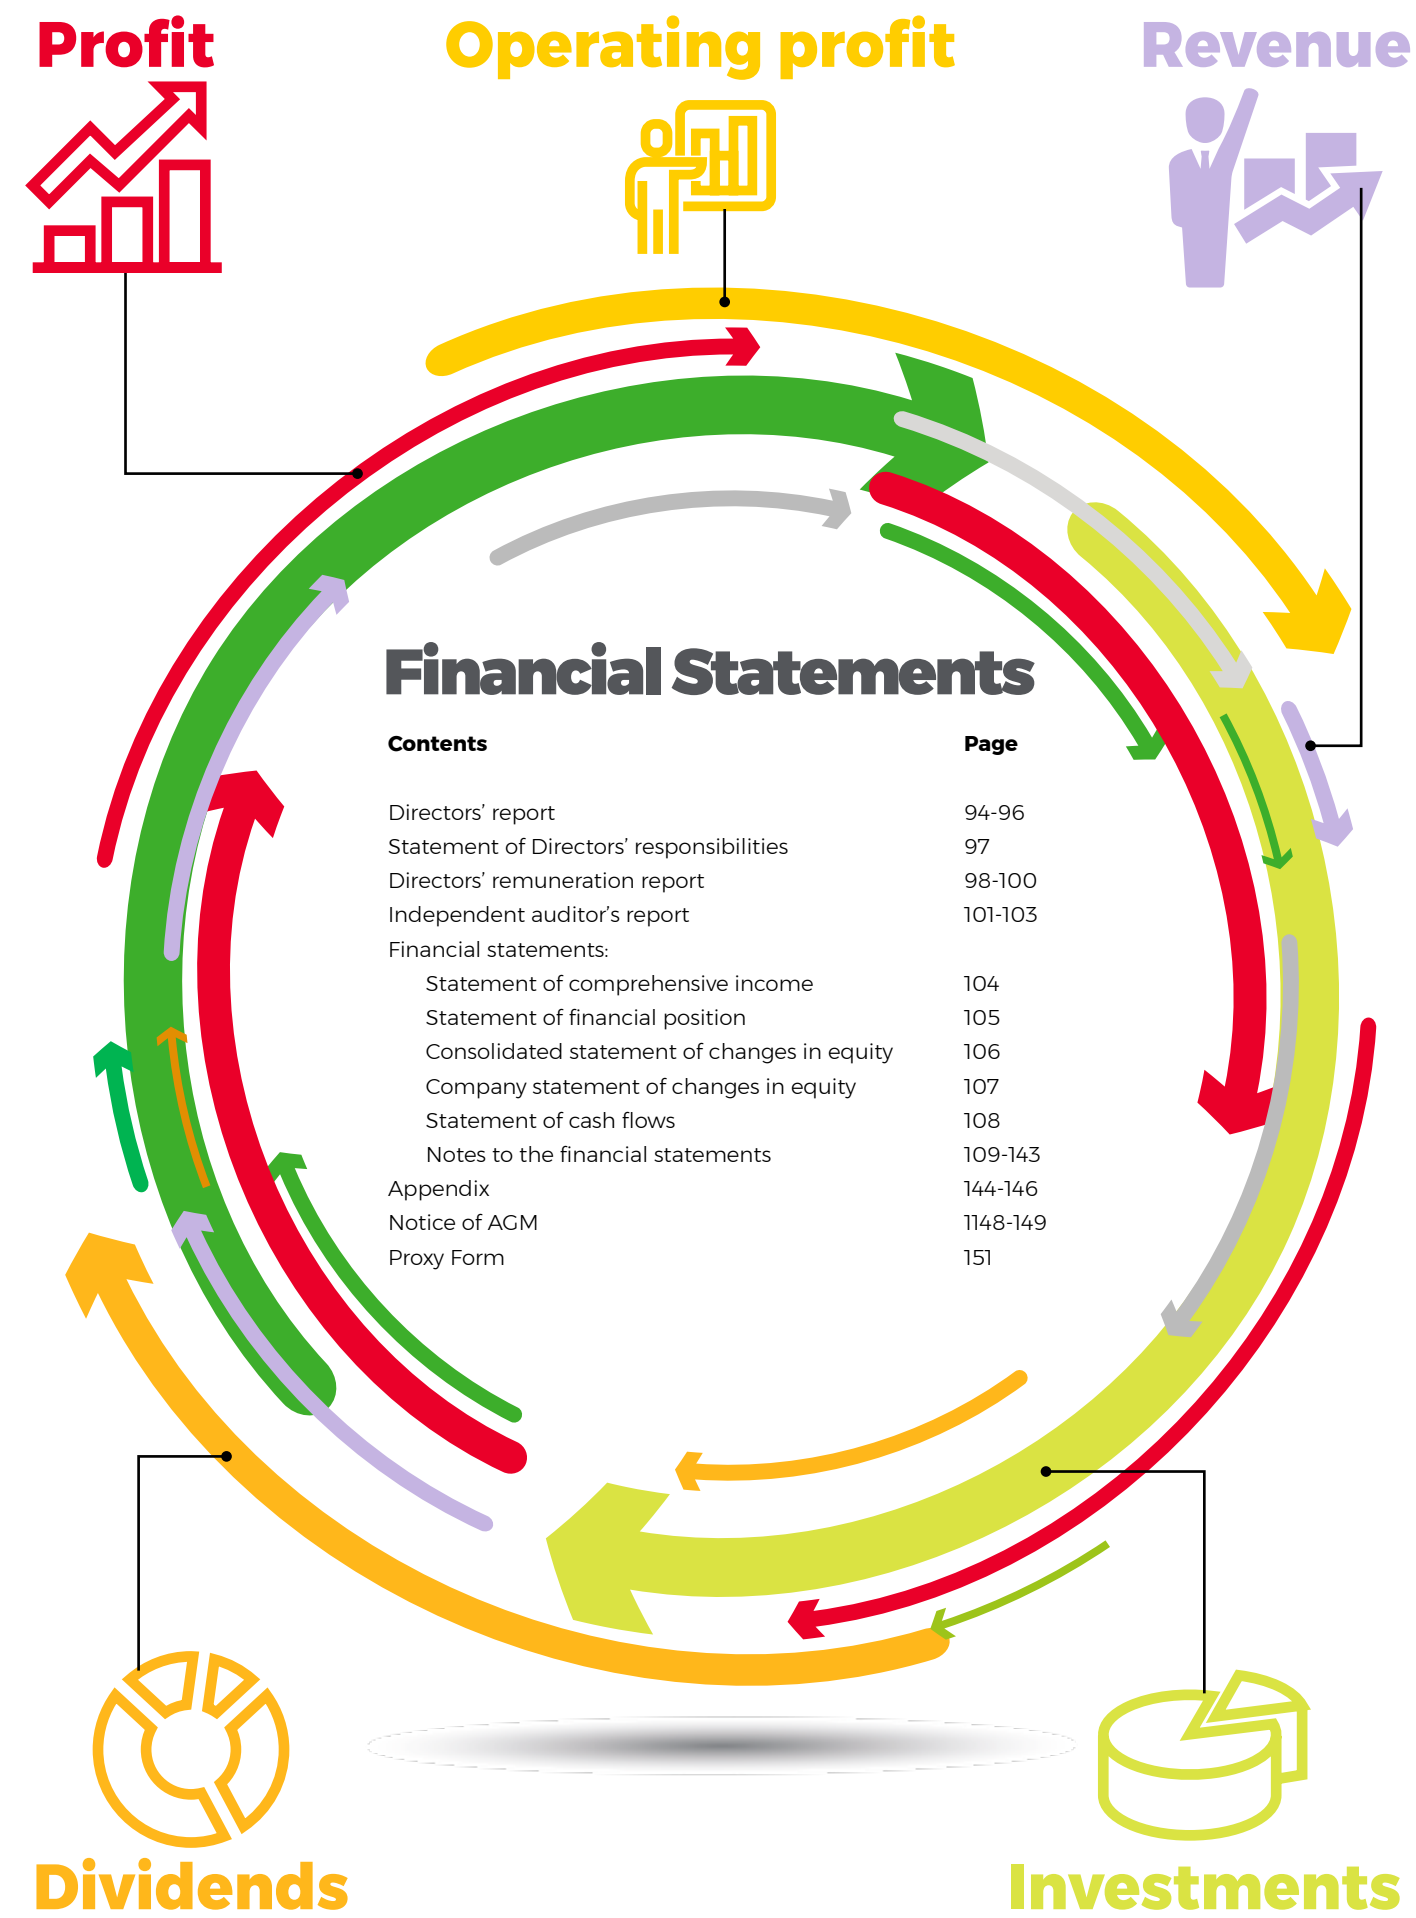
Profit

Operating profit

Revenue

Financial Statements

| Contents | Page |
|---|---|
| Directors' report | 94-96 |
| Statement of Directors' responsibilities | 97 |
| Directors' remuneration report | 98-100 |
| Independent auditor's report | 101-103 |
| Financial statements: | |
| Statement of comprehensive income | 104 |
| Statement of financial position | 105 |
| Consolidated statement of changes in equity | 106 |
| Company statement of changes in equity | 107 |
| Statement of cash flows | 108 |
| Notes to the financial statements | 109-143 |
| Appendix | 144-146 |
| Notice of AGM | 1148-149 |
| Proxy Form | 151 |

Dividends

Investments